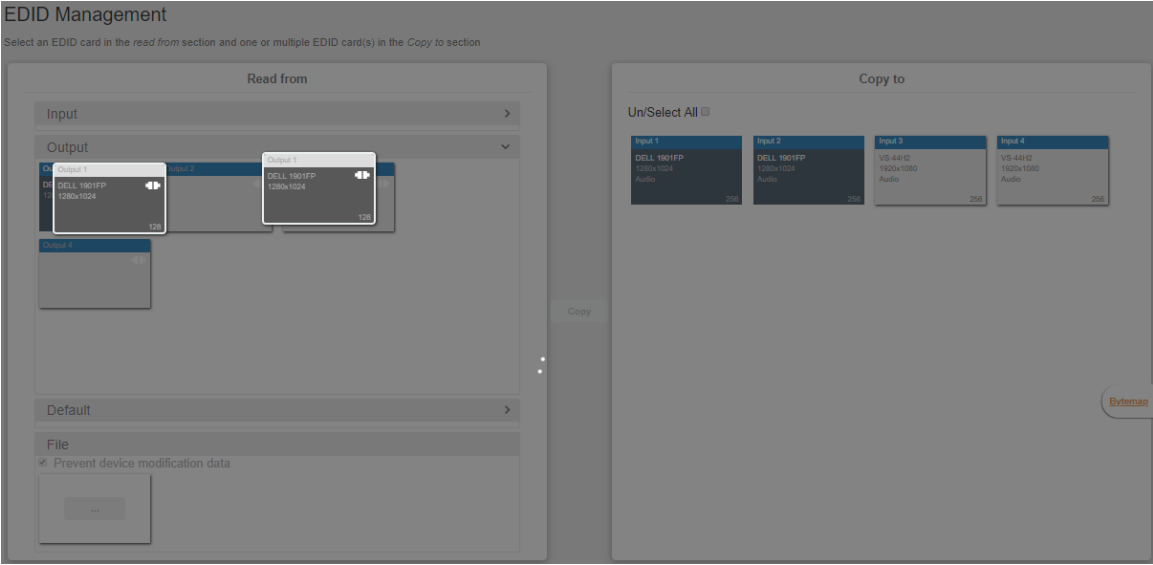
EDID Management

Select an EDID card in the *read from* section and one or multiple EDID card(s) in the *Copy to* section

Read from

Input

Output

Output 1
DELL 1901FP
1280x1024
128

Output 2

Output 1
DELL 1901FP
1280x1024
128

Output 4

Default

File

Prevent device modification data

...

Copy

Copy to

Un/Select All

Input 1
DELL 1901FP
1280x1024
Audio
256

Input 2
DELL 1901FP
1280x1024
Audio
256

Input 3
VS-44H2
1920x1080
Audio
256

Input 4
VS-44H2
1920x1080
Audio
256

Bytemap